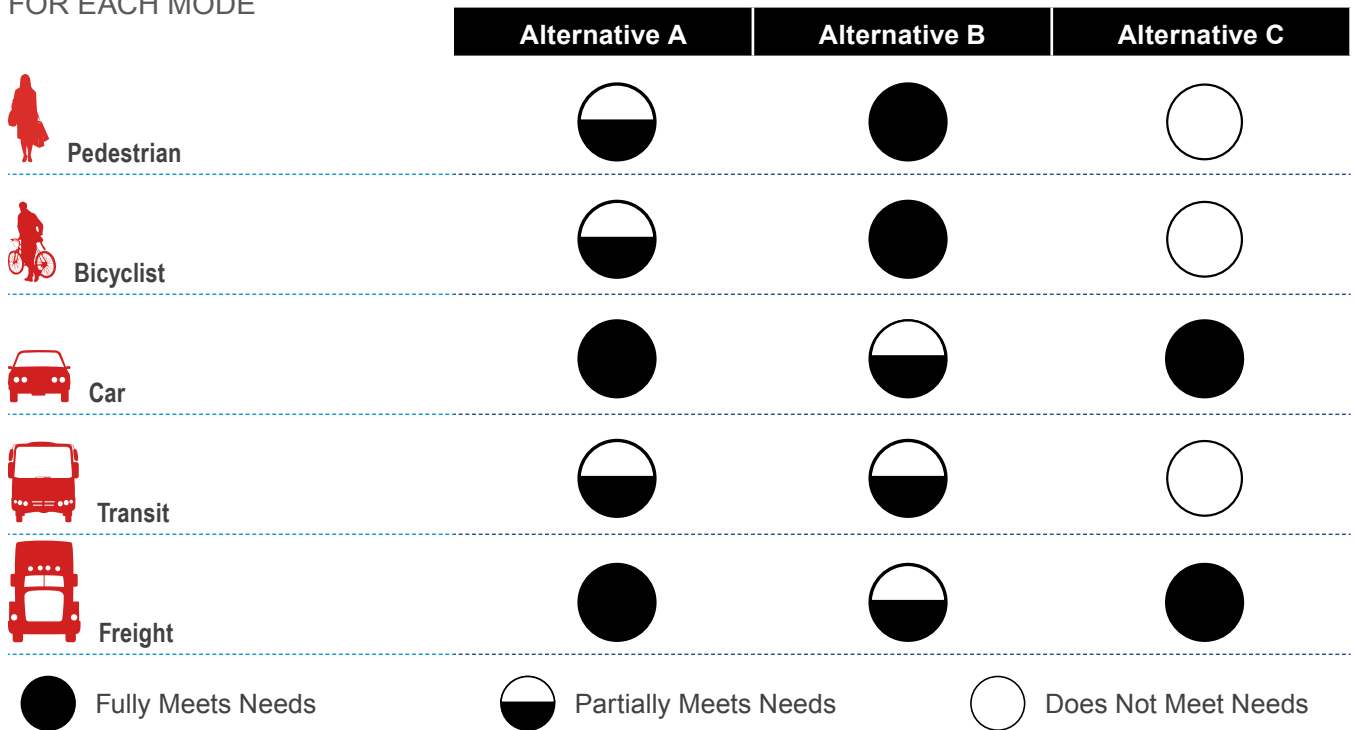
FOR EACH MODE

| | Alternative A | Alternative B | Alternative C |
|---|---|---|---|
| Pedestrian | Partially Meets Needs | Fully Meets Needs | Does Not Meet Needs |
| Bicyclist | Partially Meets Needs | Fully Meets Needs | Does Not Meet Needs |
| Car | Fully Meets Needs | Partially Meets Needs | Fully Meets Needs |
| Transit | Partially Meets Needs | Partially Meets Needs | Does Not Meet Needs |
| Freight | Fully Meets Needs | Partially Meets Needs | Fully Meets Needs |

Fully Meets Needs
Partially Meets Needs
Does Not Meet Needs